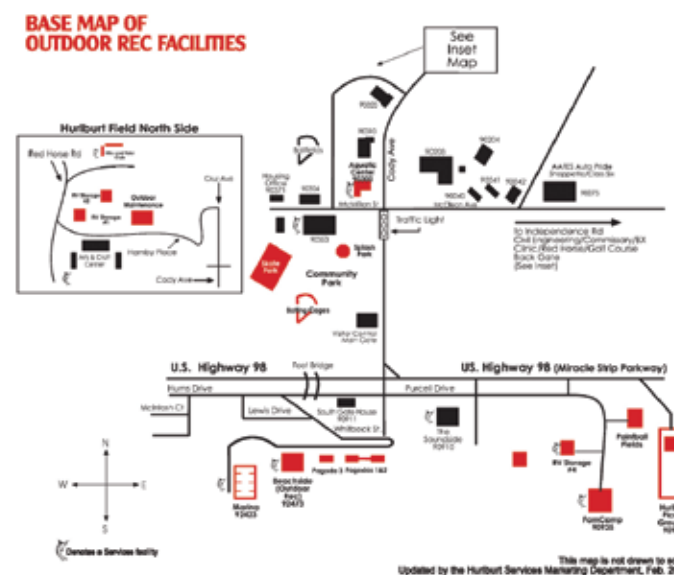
BASE MAP OF
OUTDOOR REC FACILITIES

See Inset Map

Hurlburt Field North Side

Red Horse Rd

RV Storage #3

RV Storage #1

Outdoor Maintenance

Cody Ave

Arts & Craft Center

Hamby Place

Cody Ave

90020

90010

Aquatic Center

McMillan St

Cody Ave

90006

90004

90045

McClellan Ave

90042

AAFES Auto Pride Shoppette/Class Six

90073

Housing Office

90004

90003

Traffic Light

Splash Park

Skate Park

Community Park

Batting Cages

Visitor Center Main Gate

To Independence Rd
Civil Engineering/Commissary/BX
Clinic/Red Horse/Golf Course
Back Gate
(See Inset)

U.S. Highway 98

Foot Bridge

U.S. Highway 98 (Miracle Strip Parkway)

Hurts Drive

Purcell Drive

McIntosh Ct

Lewis Drive

South Gate House 90011

Whitbeck St.

The Soundside 90510

Paintball Fields

N

W

E

S

RV Storage #4

Pagoda 3

Pagodas 1&2

Beachside (Outdoor Rec) 92473

Marina 92425

FamCamp 90920

Denotes a Services facility

This map is not drawn to sc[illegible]
Updated by the Hurlburt Services Marketing Department, Feb. 2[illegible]